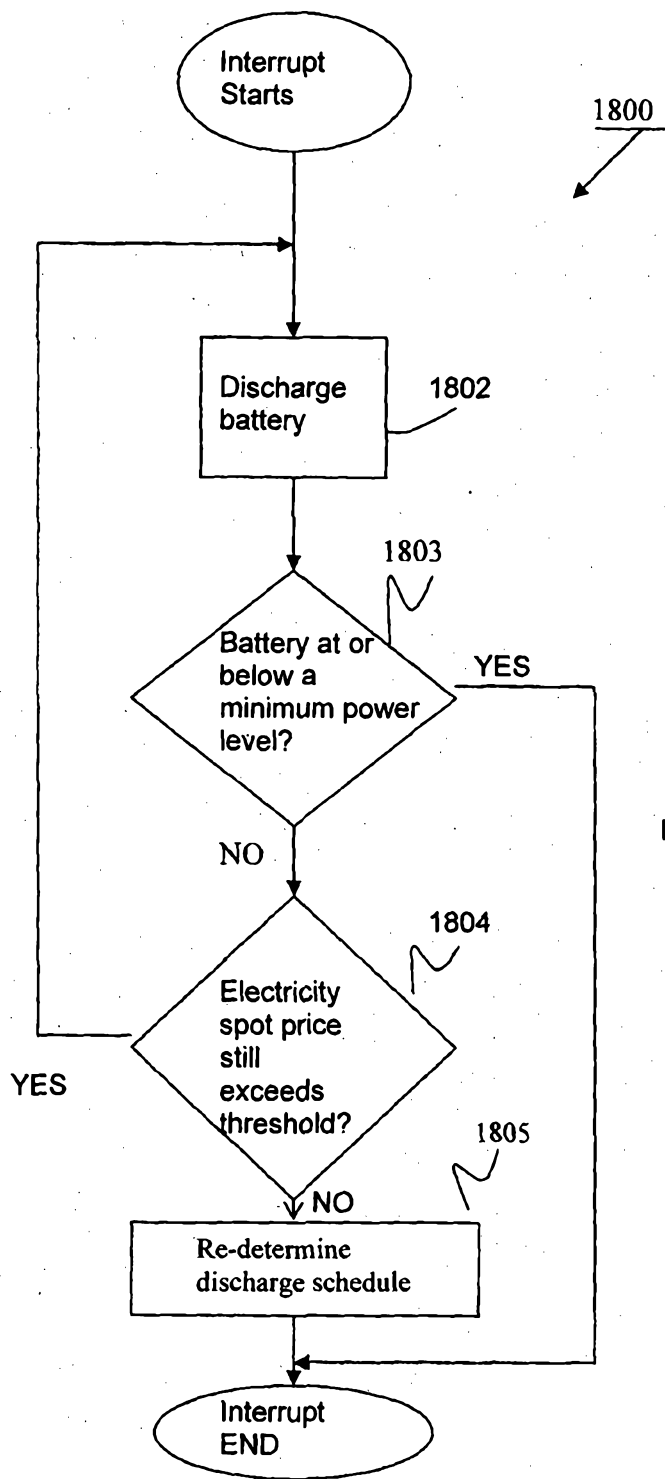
Interrupt Starts

1800

Discharge battery

1802

1803

Battery at or below a minimum power level?

YES

NO

1804

Electricity spot price still exceeds threshold?

YES

1805

NO

Re-determine discharge schedule

Interrupt END